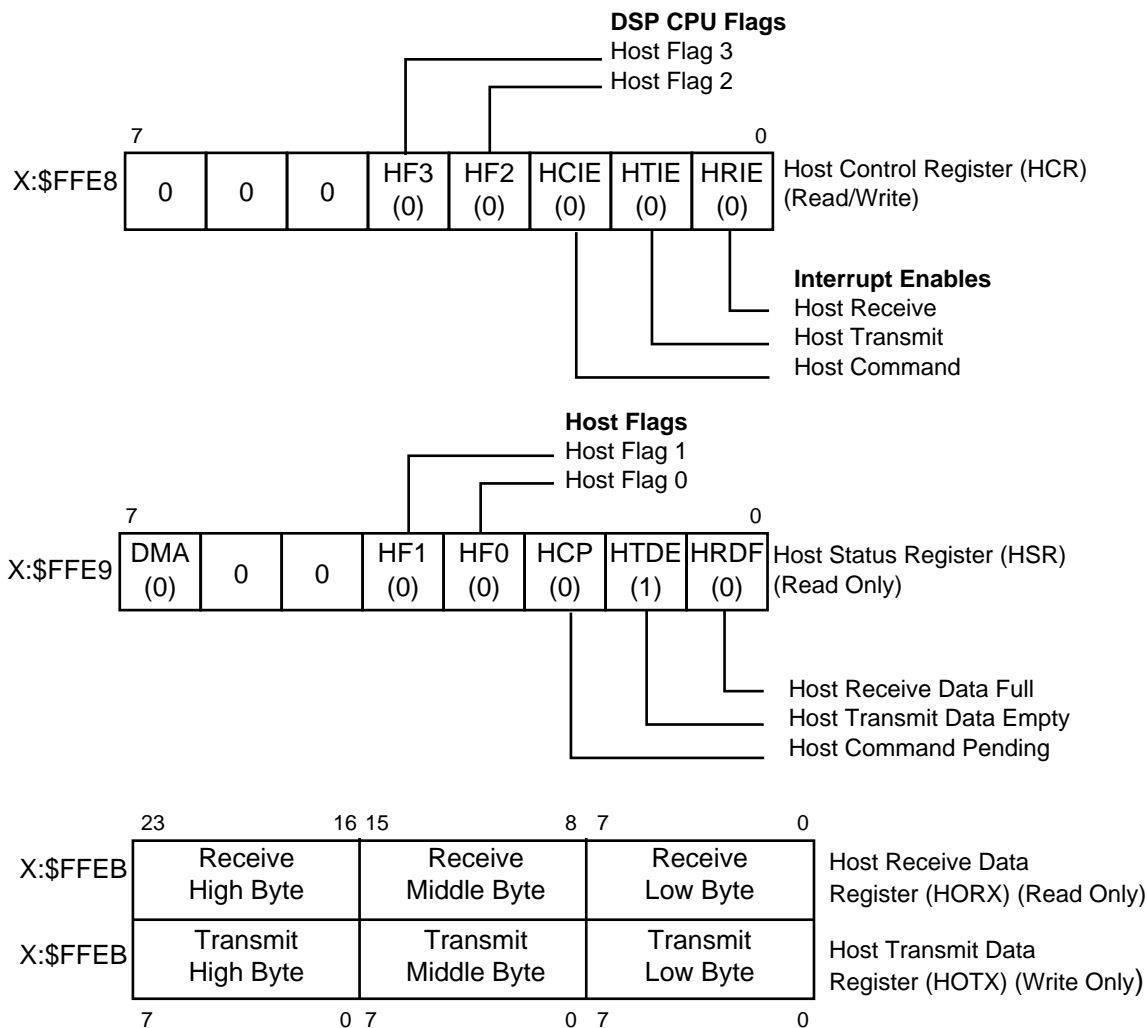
DSP CPU Flags
Host Flag 3
Host Flag 2

7 0

X:$FFE8

| 0 | 0 | 0 | HF3 (0) | HF2 (0) | HCIE (0) | HTIE (0) | HRIE (0) |
|---|---|---|---|---|---|---|---|

Host Control Register (HCR) (Read/Write)

Interrupt Enables
Host Receive
Host Transmit
Host Command

Host Flags
Host Flag 1
Host Flag 0

7 0

X:$FFE9

| DMA (0) | 0 | 0 | HF1 (0) | HF0 (0) | HCP (0) | HTDE (1) | HRDF (0) |
|---|---|---|---|---|---|---|---|

Host Status Register (HSR) (Read Only)

Host Receive Data Full
Host Transmit Data Empty
Host Command Pending

23 16 15 8 7 0

| | | | |
|---|---|---|---|
| X:$FFEB | Receive High Byte | Receive Middle Byte | Receive Low Byte |
| X:$FFEB | Transmit High Byte | Transmit Middle Byte | Transmit Low Byte |

Host Receive Data Register (HORX) (Read Only)
Host Transmit Data Register (HOTX) (Write Only)

7 0 7 0 7 0